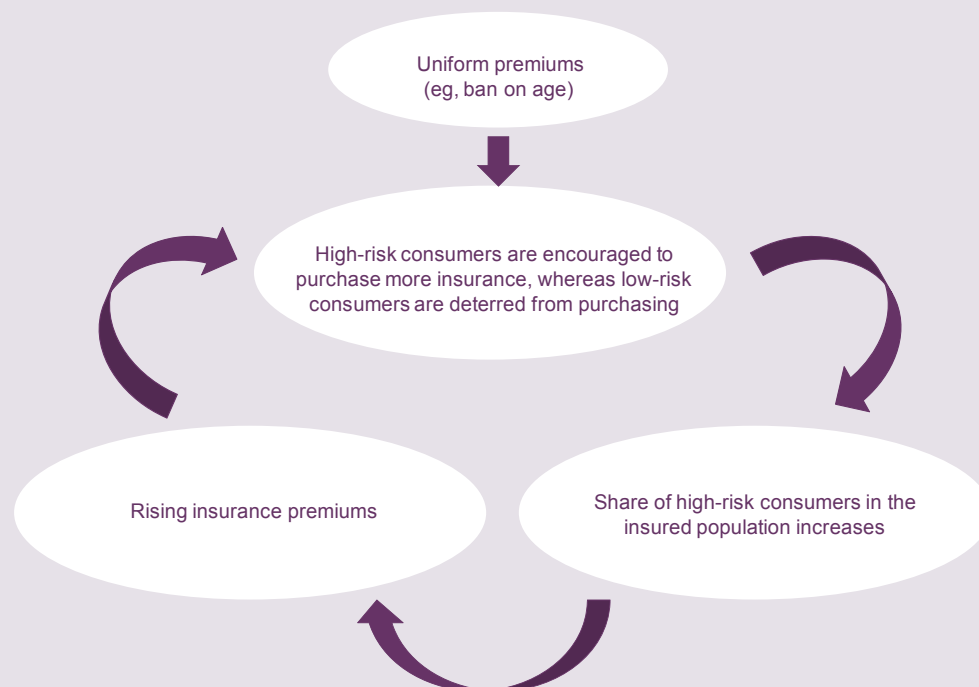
Uniform premiums
(eg, ban on age)

High-risk consumers are encouraged to purchase more insurance, whereas low-risk consumers are deterred from purchasing

Rising insurance premiums

Share of high-risk consumers in the insured population increases